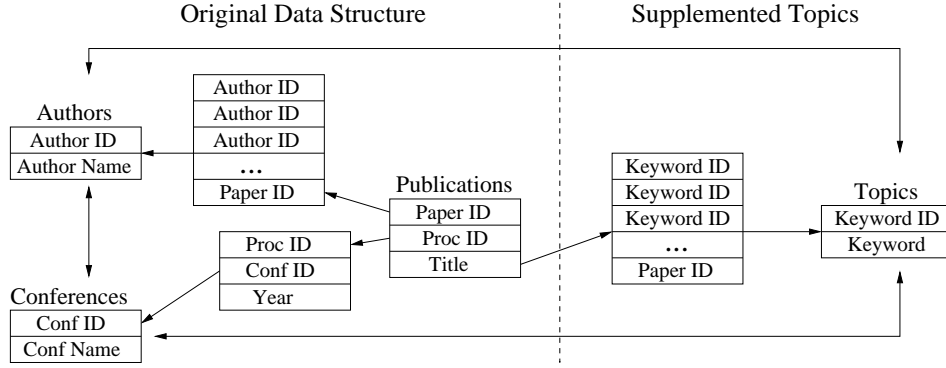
Original Data Structure

Supplemented Topics

Authors

| Author ID |
|---|
| Author Name |

| Author ID |
|---|
| Author ID |
| Author ID |
| ... |
| Paper ID |

Publications

| Paper ID |
|---|
| Proc ID |
| Title |

| Proc ID |
|---|
| Conf ID |
| Year |

Conferences

| Conf ID |
|---|
| Conf Name |

| Keyword ID |
|---|
| Keyword ID |
| Keyword ID |
| ... |
| Paper ID |

Topics

| Keyword ID |
|---|
| Keyword |